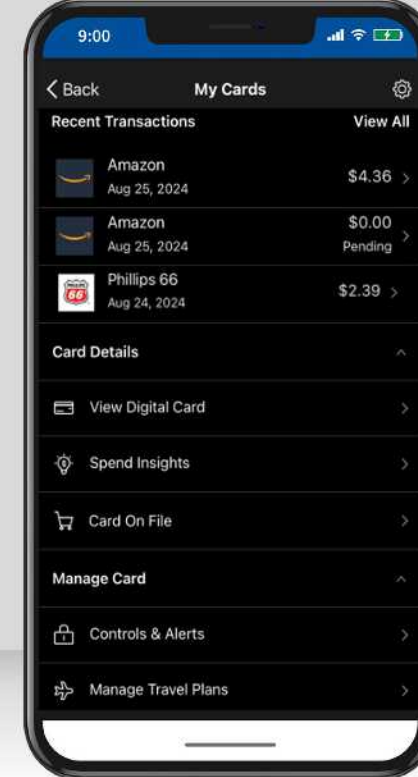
9:00

Back My Cards

Recent Transactions View All

Amazon
Aug 25, 2024
$4.36

Amazon
Aug 25, 2024
$0.00
Pending

Phillips 66
Aug 24, 2024
$2.39

Card Details

View Digital Card

Spend Insights

Card On File

Manage Card

Controls & Alerts

Manage Travel Plans